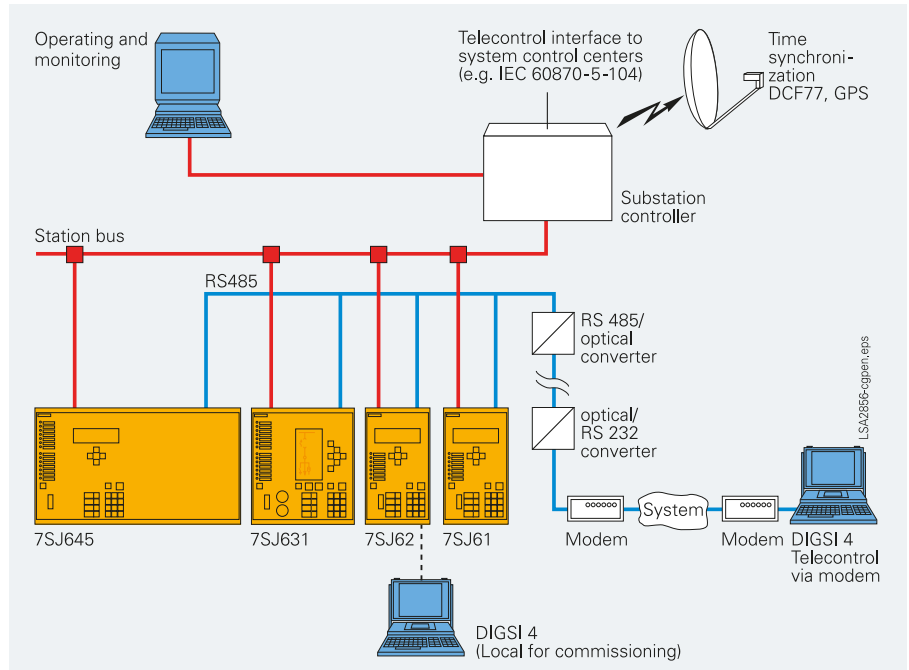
Operating and monitoring

Telecontrol interface to system control centers (e.g. IEC 60870-5-104)

Time synchronization DCF77, GPS

Substation controller

Station bus

RS485

RS 485/ optical converter

optical/ RS 232 converter

LSA2856-cgpen.eps

7SJ645

7SJ631

7SJ62

7SJ61

Modem

System

Modem

DIGSI 4 Telecontrol via modem

DIGSI 4 (Local for commissioning)